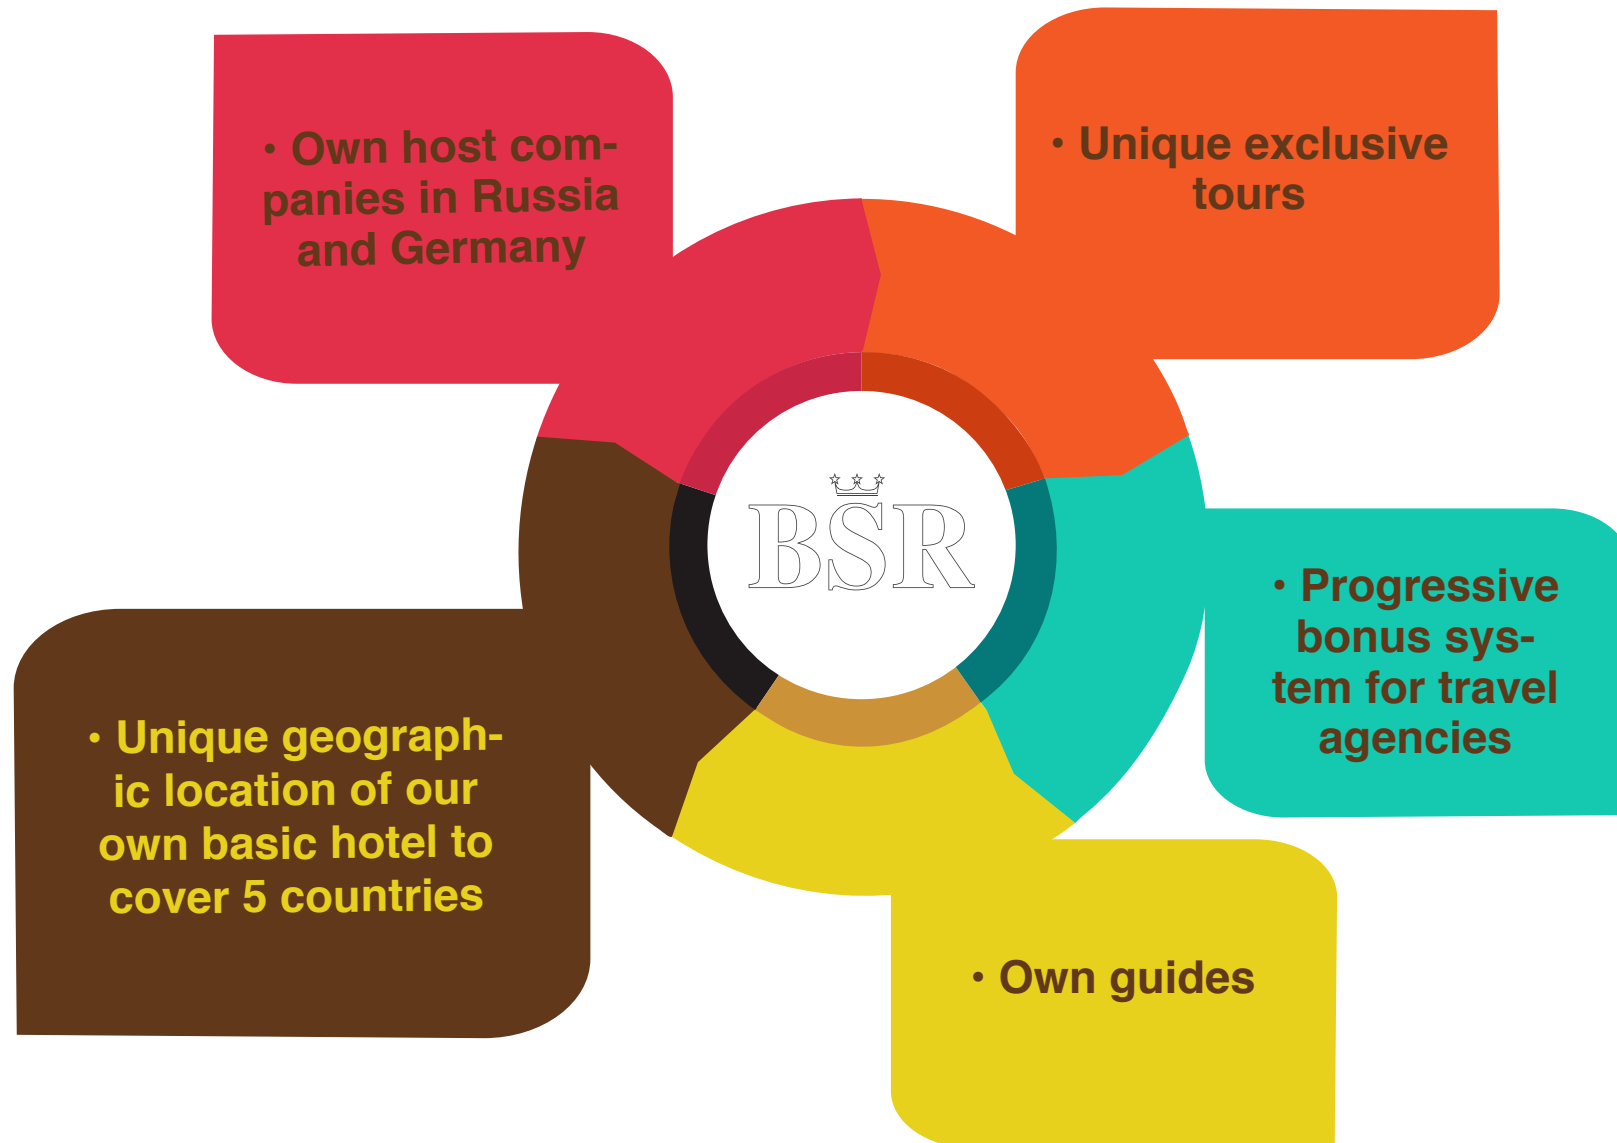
• Own host companies in Russia and Germany

• Unique exclusive tours

BSR

• Progressive bonus system for travel agencies

• Unique geographic location of our own basic hotel to cover 5 countries

• Own guides